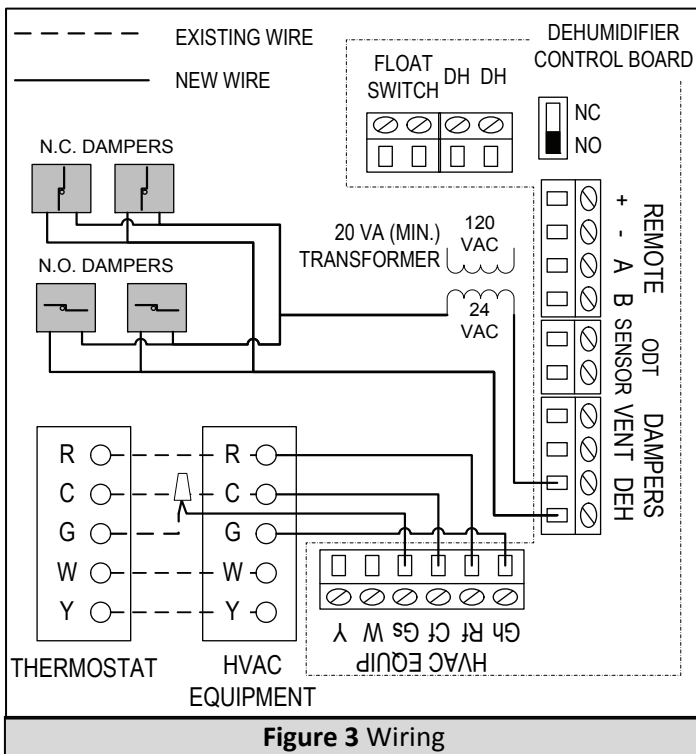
EXISTING WIRE

NEW WIRE

DEHUMIDIFIER CONTROL BOARD

FLOAT SWITCH

DH DH

NC

NO

N.C. DAMPERS

N.O. DAMPERS

20 VA (MIN.) TRANSFORMER

120 VAC

24 VAC

REMOTE

+

-

A

B

ODT SENSOR

DAMPERS

VENT

DEH

R

C

G

W

Y

R

C

G

W

Y

HVAC EQUIP

Gh Rf Cf Gs W Y

THERMOSTAT

HVAC EQUIPMENT

**Figure 3** Wiring